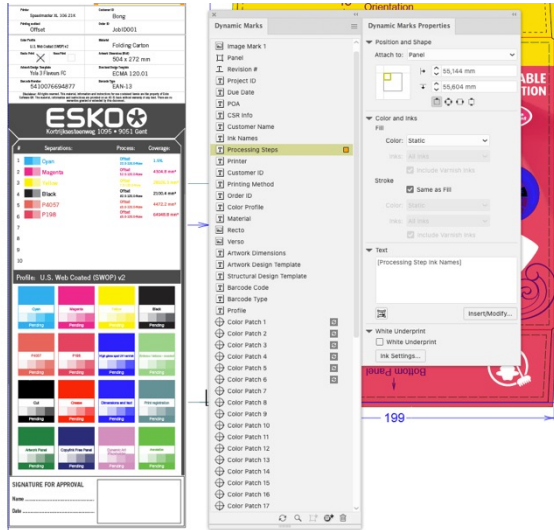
Printer
Speedmaster XL 106-21X
Customer ID
Bong
Printing method
Offset
Order ID
Job10001
Color Profile
U.S. Web Coated (SWOP) v2
Material
Folding Carton
Recto
Verso
Artwork Dimensions
504 x 272 mm
Artwork Design Template
Yola 3 Flavors FC
Structural Design Template
ECMA 120.01
Barcode Code
5410076694877
Barcode Type
EAN-13

ESKO
Kortrijksesteenweg 1095 • 9051 Gent

| # | Separations: | Process: | Coverage: |
|---|---|---|---|
| 1 | Cyan | Offset | |
| 2 | Magenta | Offset | |
| 3 | Yellow | Offset | |
| 4 | Black | Offset | |
| 5 | P4057 | Offset | |
| 6 | P198 | Offset | |
| 7 | | | |
| 8 | | | |
| 9 | | | |
| 10 | | | |

Profile: U.S. Web Coated (SWOP) v2

Cyan
Magenta
Yellow
Black
Pending
Pending
Pending
Pending
P4057
P198
Pending
Pending
Pending
Pending
Cut
Crease
Pending
Pending
Pending
Pending
Pending
Pending
Pending
Pending

SIGNATURE FOR APPROVAL
Name ..............................
Date ..............................

Dynamic Marks
Image Mark 1
Panel
Revision #
Project ID
Due Date
POA
CSR Info
Customer Name
Ink Names
Processing Steps
Printer
Customer ID
Printing Method
Order ID
Color Profile
Material
Recto
Verso
Artwork Dimensions
Artwork Design Template
Structural Design Template
Barcode Code
Barcode Type
Profile
Color Patch 1
Color Patch 2
Color Patch 3
Color Patch 4
Color Patch 5
Color Patch 6
Color Patch 7
Color Patch 8
Color Patch 9
Color Patch 10
Color Patch 11
Color Patch 12
Color Patch 13
Color Patch 14
Color Patch 15
Color Patch 16
Color Patch 17

Dynamic Marks Properties
Position and Shape
Attach to: Panel
55,144 mm
55,604 mm
Color and Inks
Fill
Color: Static
Inks: All Inks
Include Varnish Inks
Stroke
Same as Fill
Color: Static
Inks: All Inks
Include Varnish Inks
Text
[Processing Step Ink Names]
Insert/Modify...
White Underprint
White Underprint
Ink Settings...

Orientation
Bottom Panel
199